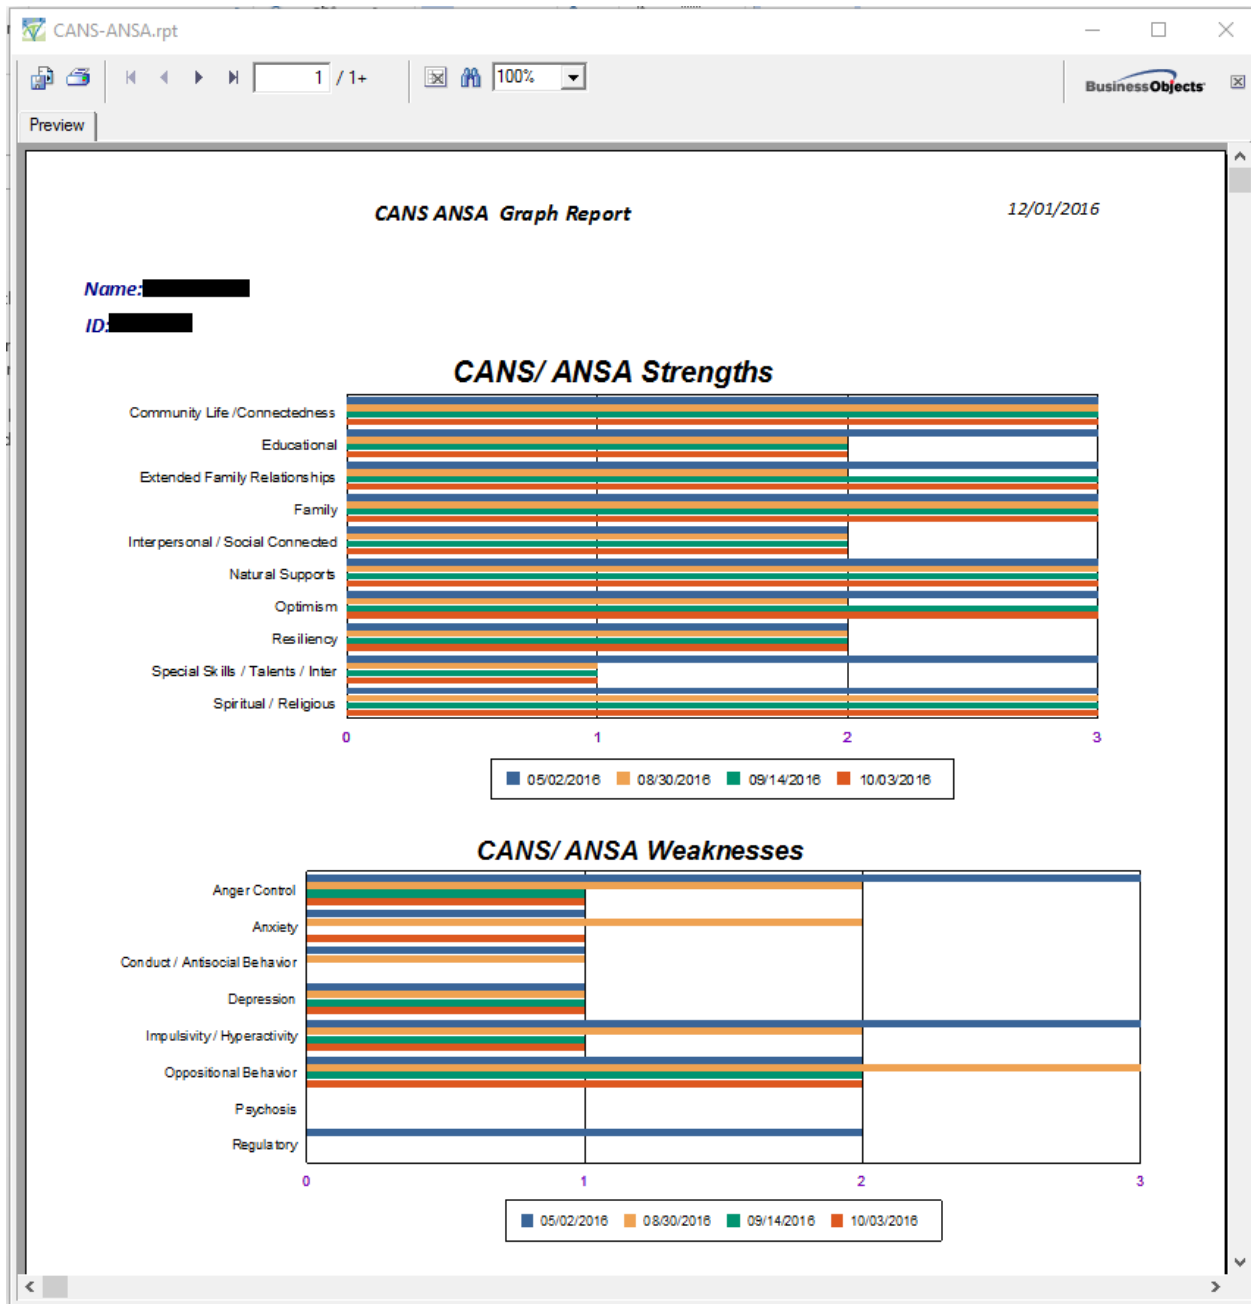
CANS-ANSA.rpt

1 / 1+

100%

BusinessObjects

Preview

CANS ANSA Graph Report

12/01/2016

Name:

ID:

CANS/ ANSA Strengths

Community Life /Connectedness
Educational
Extended Family Relationships
Family
Interpersonal / Social Connected
Natural Supports
Optimism
Resiliency
Special Skills / Talents / Inter
Spiritual / Religious

0 1 2 3

05/02/2016 08/30/2016 09/14/2016 10/03/2016

CANS/ ANSA Weaknesses

Anger Control
Anxiety
Conduct / Antisocial Behavior
Depression
Impulsivity / Hyperactivity
Oppositional Behavior
Psychosis
Regulatory

0 1 2 3

05/02/2016 08/30/2016 09/14/2016 10/03/2016